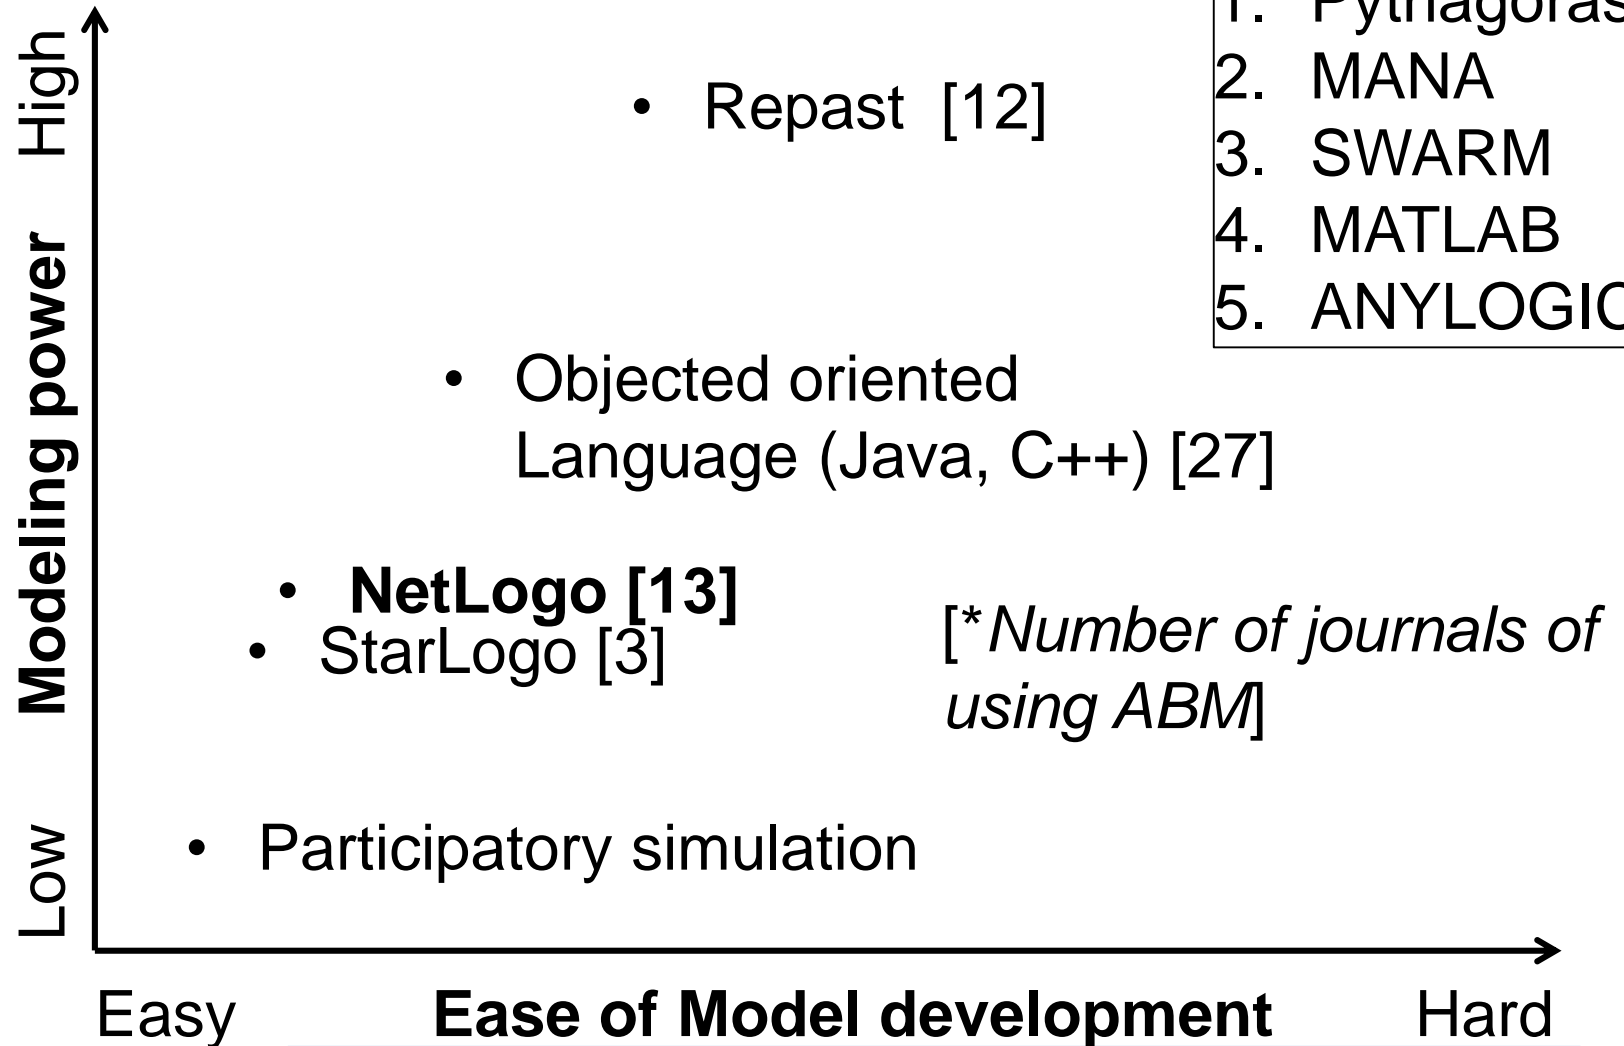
High

Modeling power

Low

• Repast [12]

1. Pythagoras
2. MANA
3. SWARM
4. MATLAB
5. ANYLOGIC

• Objected oriented Language (Java, C++) [27]

• **NetLogo [13]**

• StarLogo [3]

[*Number of journals of using ABM]

• Participatory simulation

Easy **Ease of Model development** Hard